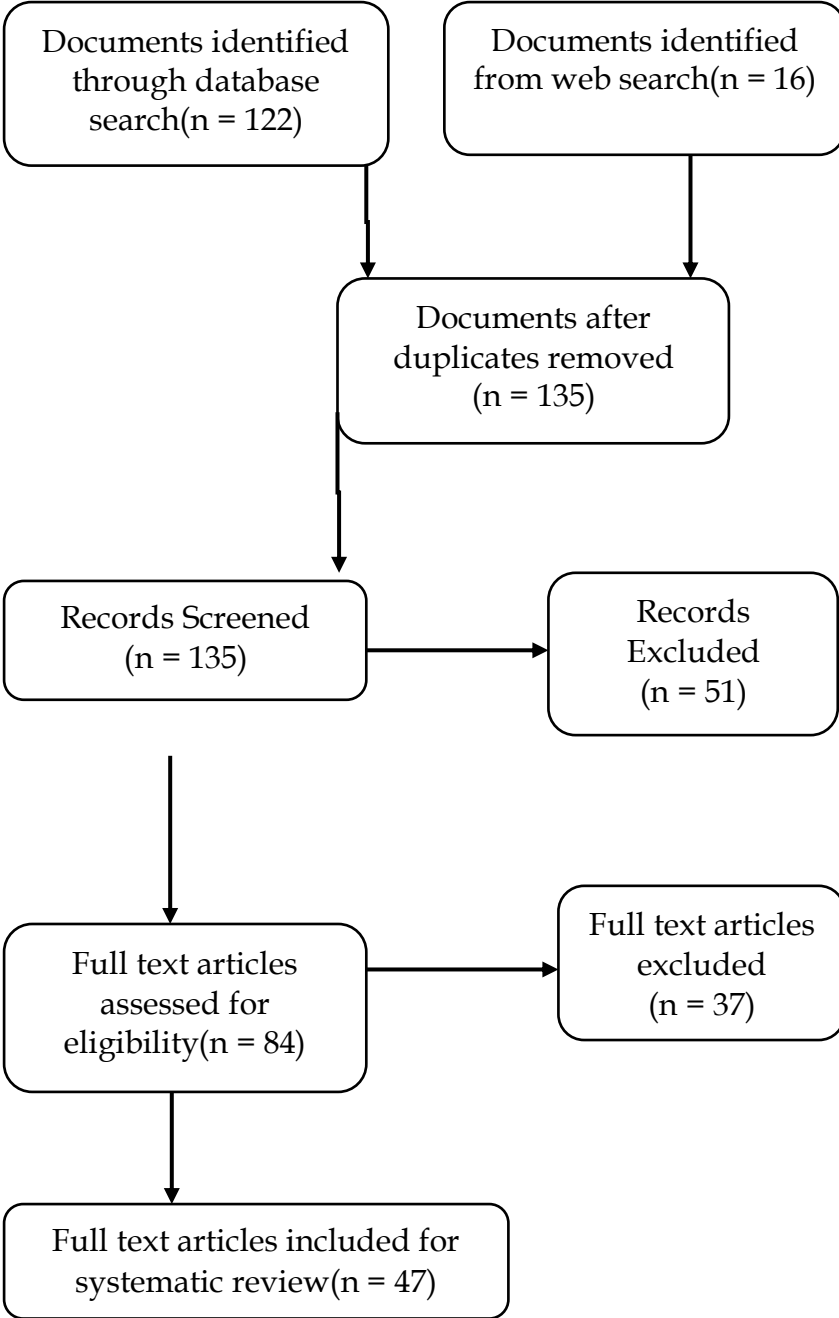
Documents identified through database search(n = 122)

Documents identified from web search(n = 16)

Documents after duplicates removed (n = 135)

Records Screened (n = 135)

Records Excluded (n = 51)

Full text articles assessed for eligibility(n = 84)

Full text articles excluded (n = 37)

Full text articles included for systematic review(n = 47)